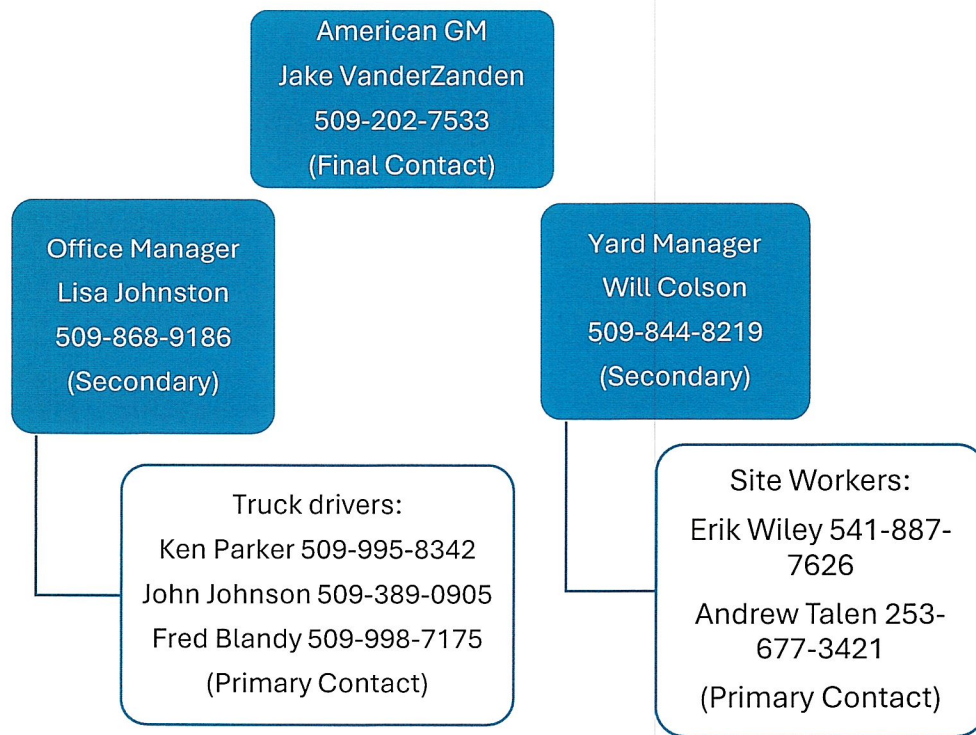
American GM
Jake VanderZanden
509-202-7533
(Final Contact)

Office Manager
Lisa Johnston
509-868-9186
(Secondary)

Yard Manager
Will Colson
509-844-8219
(Secondary)

Truck drivers:
Ken Parker 509-995-8342
John Johnson 509-389-0905
Fred Blandy 509-998-7175
(Primary Contact)

Site Workers:
Erik Wiley 541-887-7626
Andrew Talen 253-677-3421
(Primary Contact)